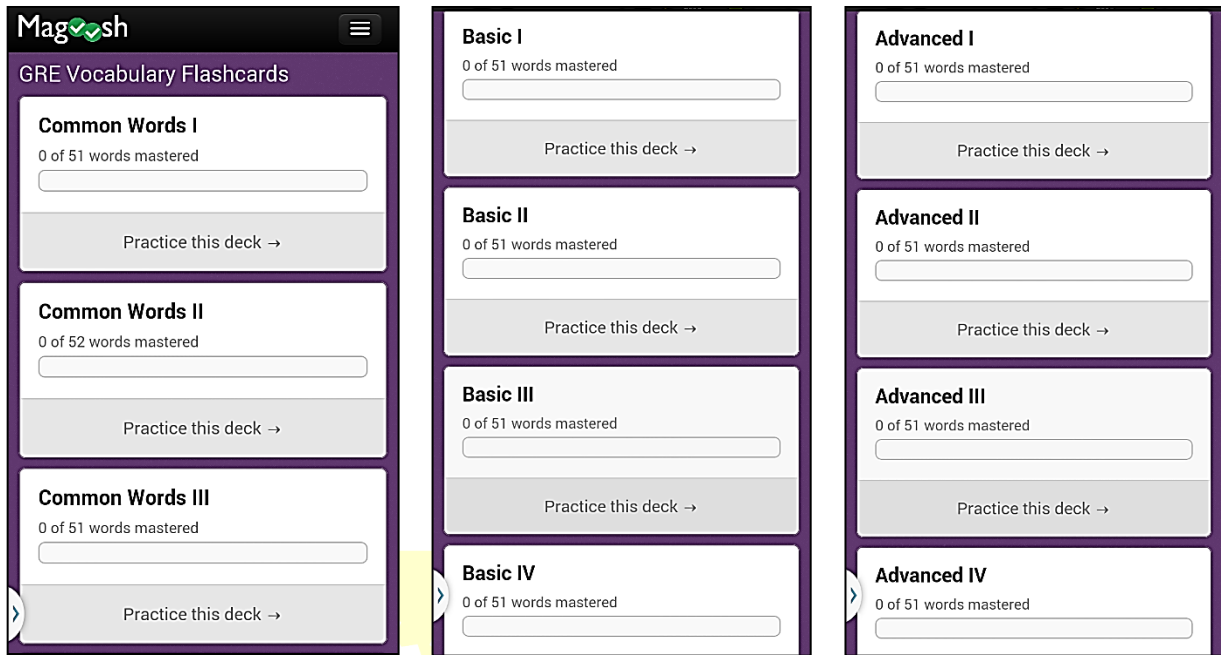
Magoosh

GRE Vocabulary Flashcards

Common Words I
0 of 51 words mastered
Practice this deck →

Common Words II
0 of 52 words mastered
Practice this deck →

Common Words III
0 of 51 words mastered
Practice this deck →

Basic I
0 of 51 words mastered
Practice this deck →

Basic II
0 of 51 words mastered
Practice this deck →

Basic III
0 of 51 words mastered
Practice this deck →

Basic IV
0 of 51 words mastered

Advanced I
0 of 51 words mastered
Practice this deck →

Advanced II
0 of 51 words mastered
Practice this deck →

Advanced III
0 of 51 words mastered
Practice this deck →

Advanced IV
0 of 51 words mastered